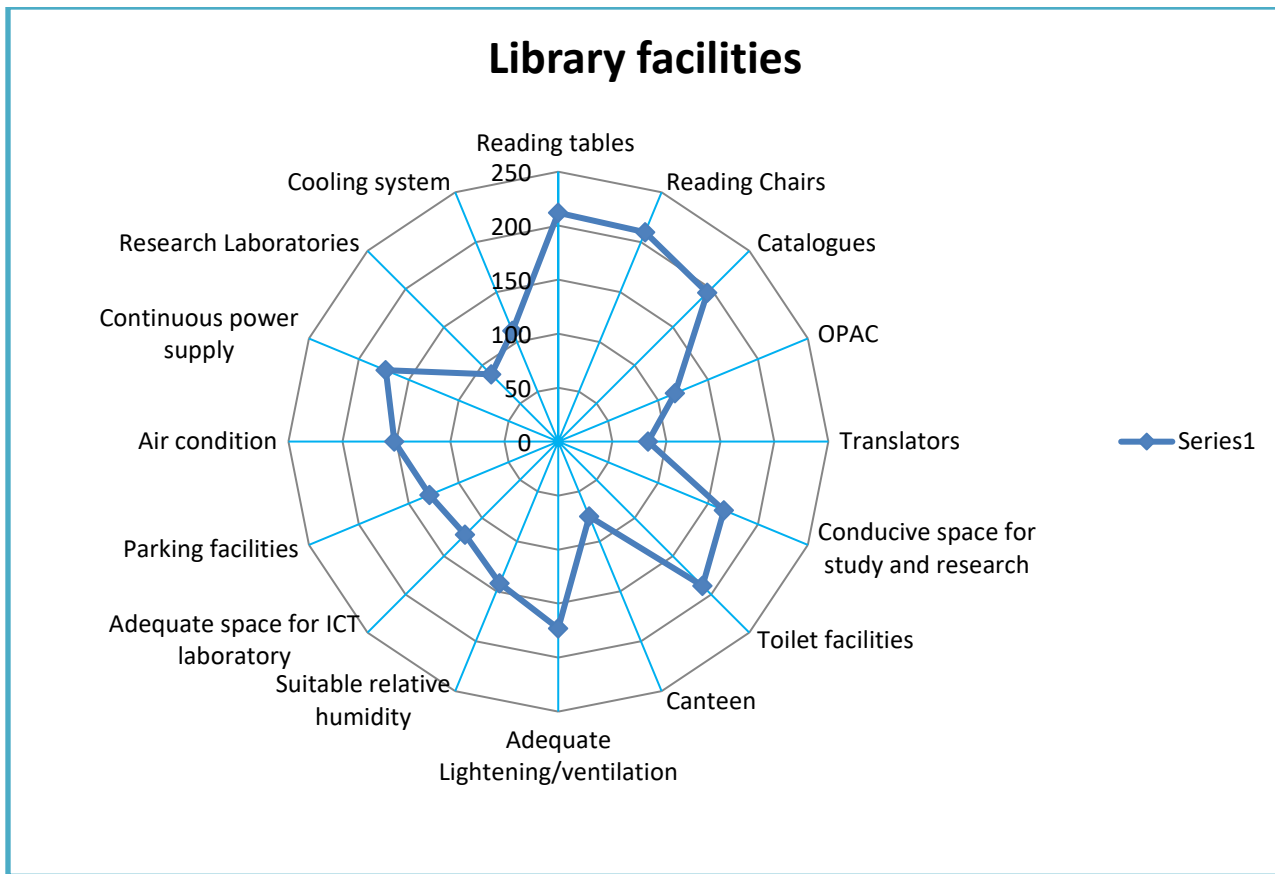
Library facilities

Reading tables
Reading Chairs
Catalogues
OPAC
Translators
Conducive space for study and research
Toilet facilities
Canteen
Adequate Lightening/ventilation
Suitable relative humidity
Adequate space for ICT laboratory
Parking facilities
Air condition
Continuous power supply
Research Laboratories
Cooling system

250
200
150
100
50
0

Series1